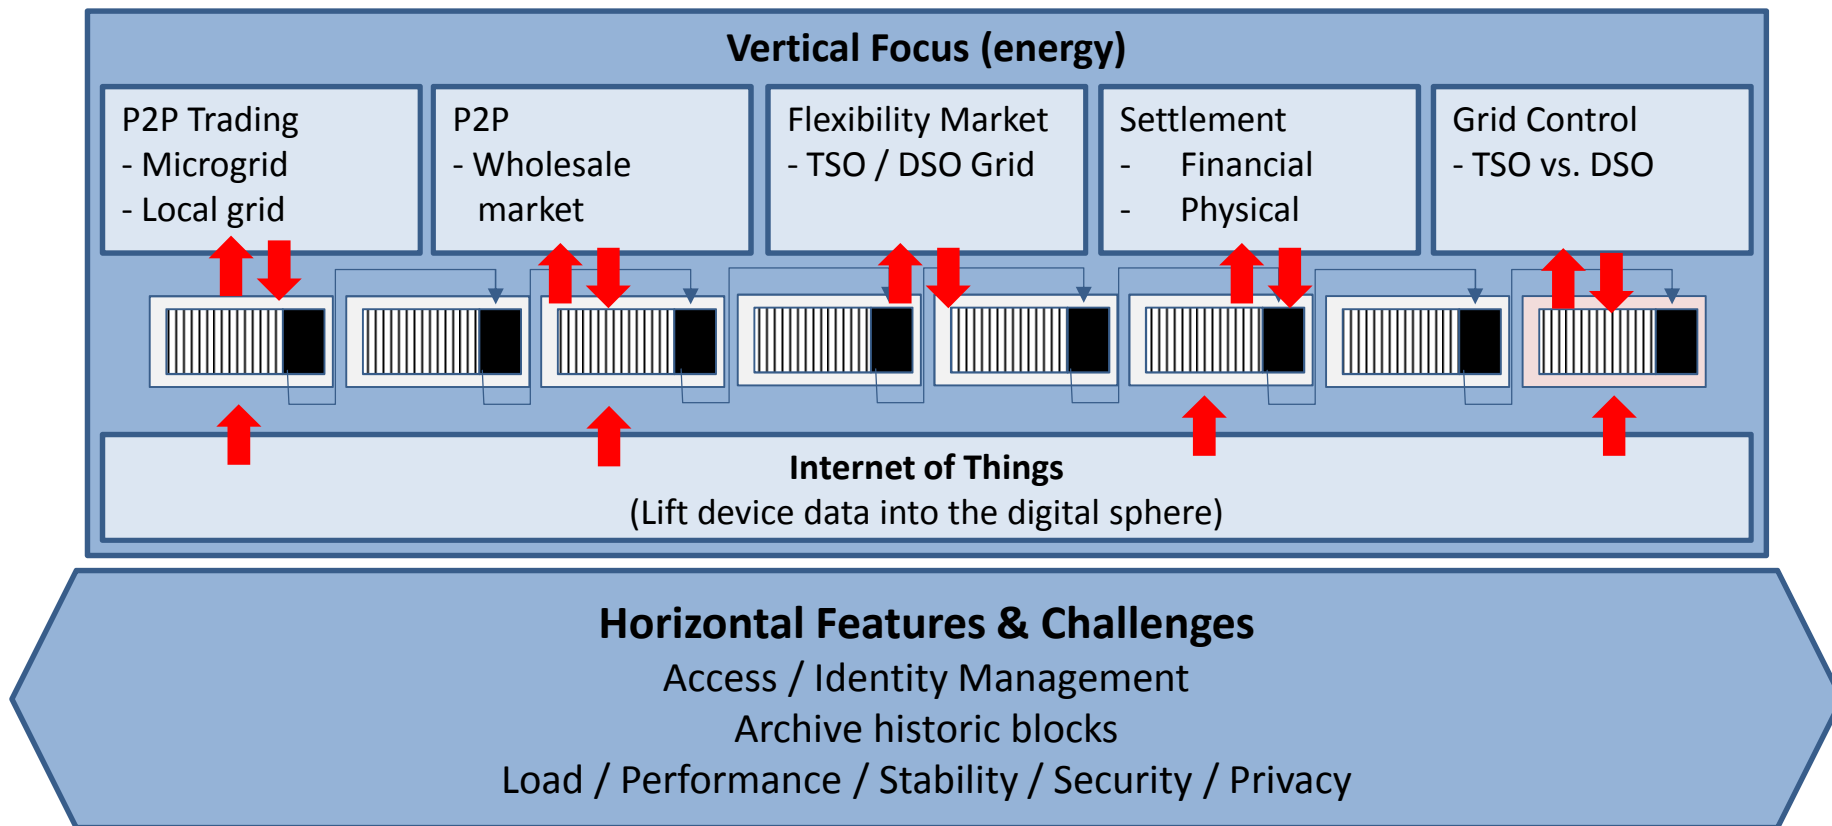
Vertical Focus (energy)

P2P Trading
- Microgrid
- Local grid

P2P
- Wholesale market

Flexibility Market
- TSO / DSO Grid

Settlement
- Financial
- Physical

Grid Control
- TSO vs. DSO

Internet of Things
(Lift device data into the digital sphere)

Horizontal Features & Challenges
Access / Identity Management
Archive historic blocks
Load / Performance / Stability / Security / Privacy